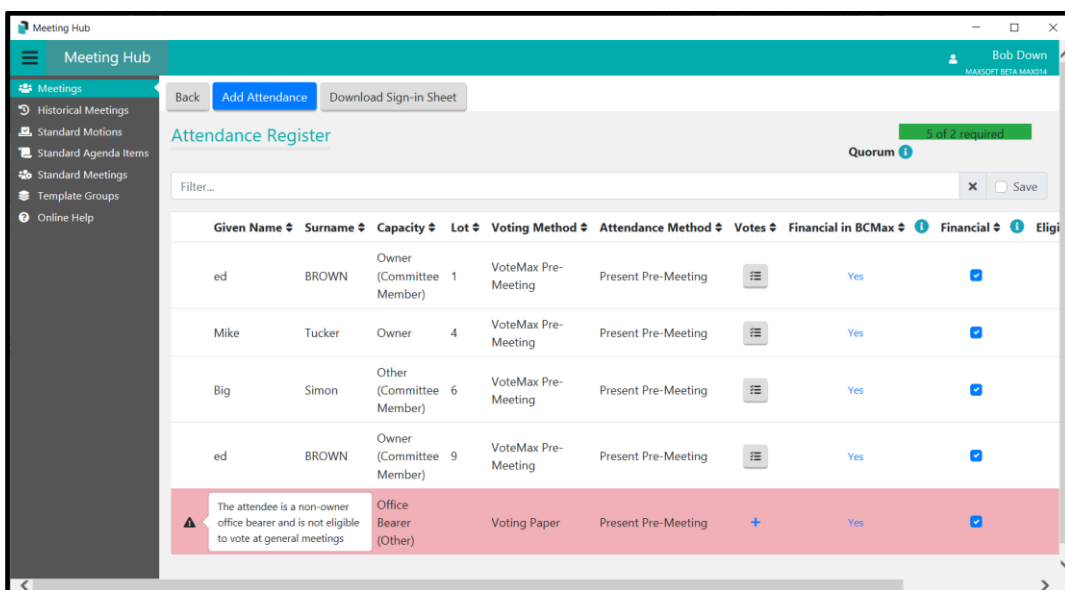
Meeting Hub

Meeting Hub

Bob Down
MAXSOFT BETA MAX014

Meetings
Historical Meetings
Standard Motions
Standard Agenda Items
Standard Meetings
Template Groups
Online Help

Back | Add Attendance | Download Sign-in Sheet

Attendance Register

5 of 2 required

Quorum

Filter...

Save

| | Given Name | Surname | Capacity | Lot | Voting Method | Attendance Method | Votes | Financial in BCMax | Financial | Eligi |
|---|---|---|---|---|---|---|---|---|---|---|
| | ed | BROWN | Owner (Committee Member) | 1 | VoteMax Pre-Meeting | Present Pre-Meeting | | Yes | | |
| | Mike | Tucker | Owner | 4 | VoteMax Pre-Meeting | Present Pre-Meeting | | Yes | | |
| | Big | Simon | Other (Committee Member) | 6 | VoteMax Pre-Meeting | Present Pre-Meeting | | Yes | | |
| | ed | BROWN | Owner (Committee Member) | 9 | VoteMax Pre-Meeting | Present Pre-Meeting | | Yes | | |
| | The attendee is a non-owner office bearer and is not eligible to vote at general meetings | | Office Bearer (Other) | | Voting Paper | Present Pre-Meeting | + | Yes | | |